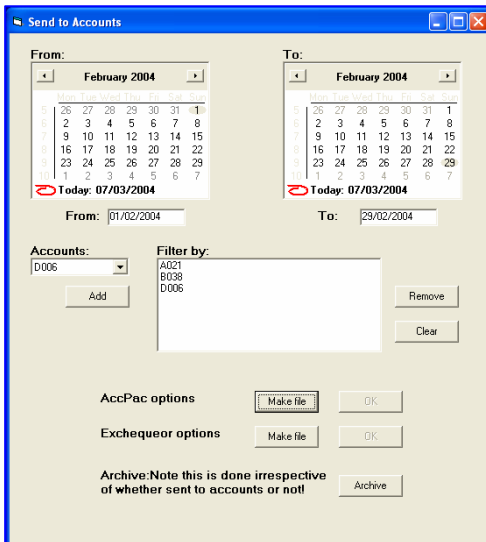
Send to Accounts

From:

February 2004

| | Mon | Tue | Wed | Thu | Fri | Sat | Sun |
|---|---|---|---|---|---|---|---|
| 5 | 26 | 27 | 28 | 29 | 30 | 31 | 1 |
| 6 | 2 | 3 | 4 | 5 | 6 | 7 | 8 |
| 7 | 9 | 10 | 11 | 12 | 13 | 14 | 15 |
| 8 | 16 | 17 | 18 | 19 | 20 | 21 | 22 |
| 9 | 23 | 24 | 25 | 26 | 27 | 28 | 29 |
| 10 | 1 | 2 | 3 | 4 | 5 | 6 | 7 |

Today: 07/03/2004

From: 01/02/2004

To:

February 2004

| | Mon | Tue | Wed | Thu | Fri | Sat | Sun |
|---|---|---|---|---|---|---|---|
| 5 | 26 | 27 | 28 | 29 | 30 | 31 | 1 |
| 6 | 2 | 3 | 4 | 5 | 6 | 7 | 8 |
| 7 | 9 | 10 | 11 | 12 | 13 | 14 | 15 |
| 8 | 16 | 17 | 18 | 19 | 20 | 21 | 22 |
| 9 | 23 | 24 | 25 | 26 | 27 | 28 | 29 |
| 10 | 1 | 2 | 3 | 4 | 5 | 6 | 7 |

Today: 07/03/2004

To: 29/02/2004

Accounts:
D006

Add

Filter by:
A021
B038
D006

Remove

Clear

AccPac options

Make file

OK

Exchequeor options

Make file

OK

Archive:Note this is done irrespective of whether sent to accounts or not!

Archive